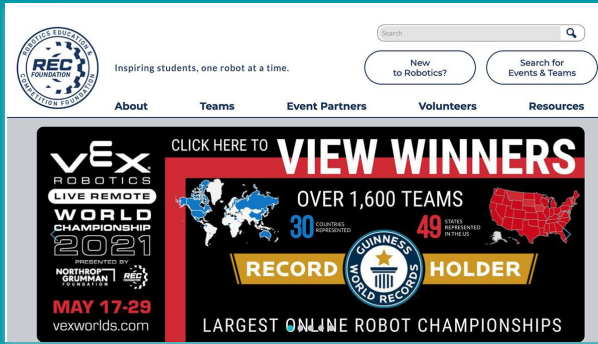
ROBOTICS EDUCATION & COMPETITION FOUNDATION
REC FOUNDATION

Inspiring students, one robot at a time.

Search

New to Robotics?

Search for Events & Teams

About
Teams
Event Partners
Volunteers
Resources

VEX ROBOTICS
LIVE REMOTE
WORLD CHAMPIONSHIP
2021
PRESENTED BY
NORTHROP GRUMMAN FOUNDATION
REC
MAY 17-29
vexworlds.com

CLICK HERE TO VIEW WINNERS

OVER 1,600 TEAMS
30 COUNTRIES REPRESENTED
49 STATES REPRESENTED IN THE US

RECORD
GUINNESS WORLD RECORDS
HOLDER

LARGEST ONLINE ROBOT CHAMPIONSHIPS